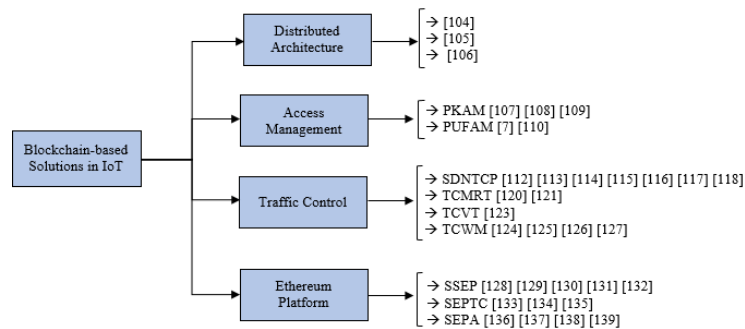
Blockchain-based Solutions in IoT

Distributed Architecture

→ [104]
→ [105]
→ [106]

Access Management

→ PKAM [107] [108] [109]
→ PUFAM [7] [110]

Traffic Control

→ SDNTCP [112] [113] [114] [115] [116] [117] [118]
→ TCMRT [120] [121]
→ TCVT [123]
→ TCWM [124] [125] [126] [127]

Ethereum Platform

→ SSEP [128] [129] [130] [131] [132]
→ SEPTC [133] [134] [135]
→ SEPA [136] [137] [138] [139]